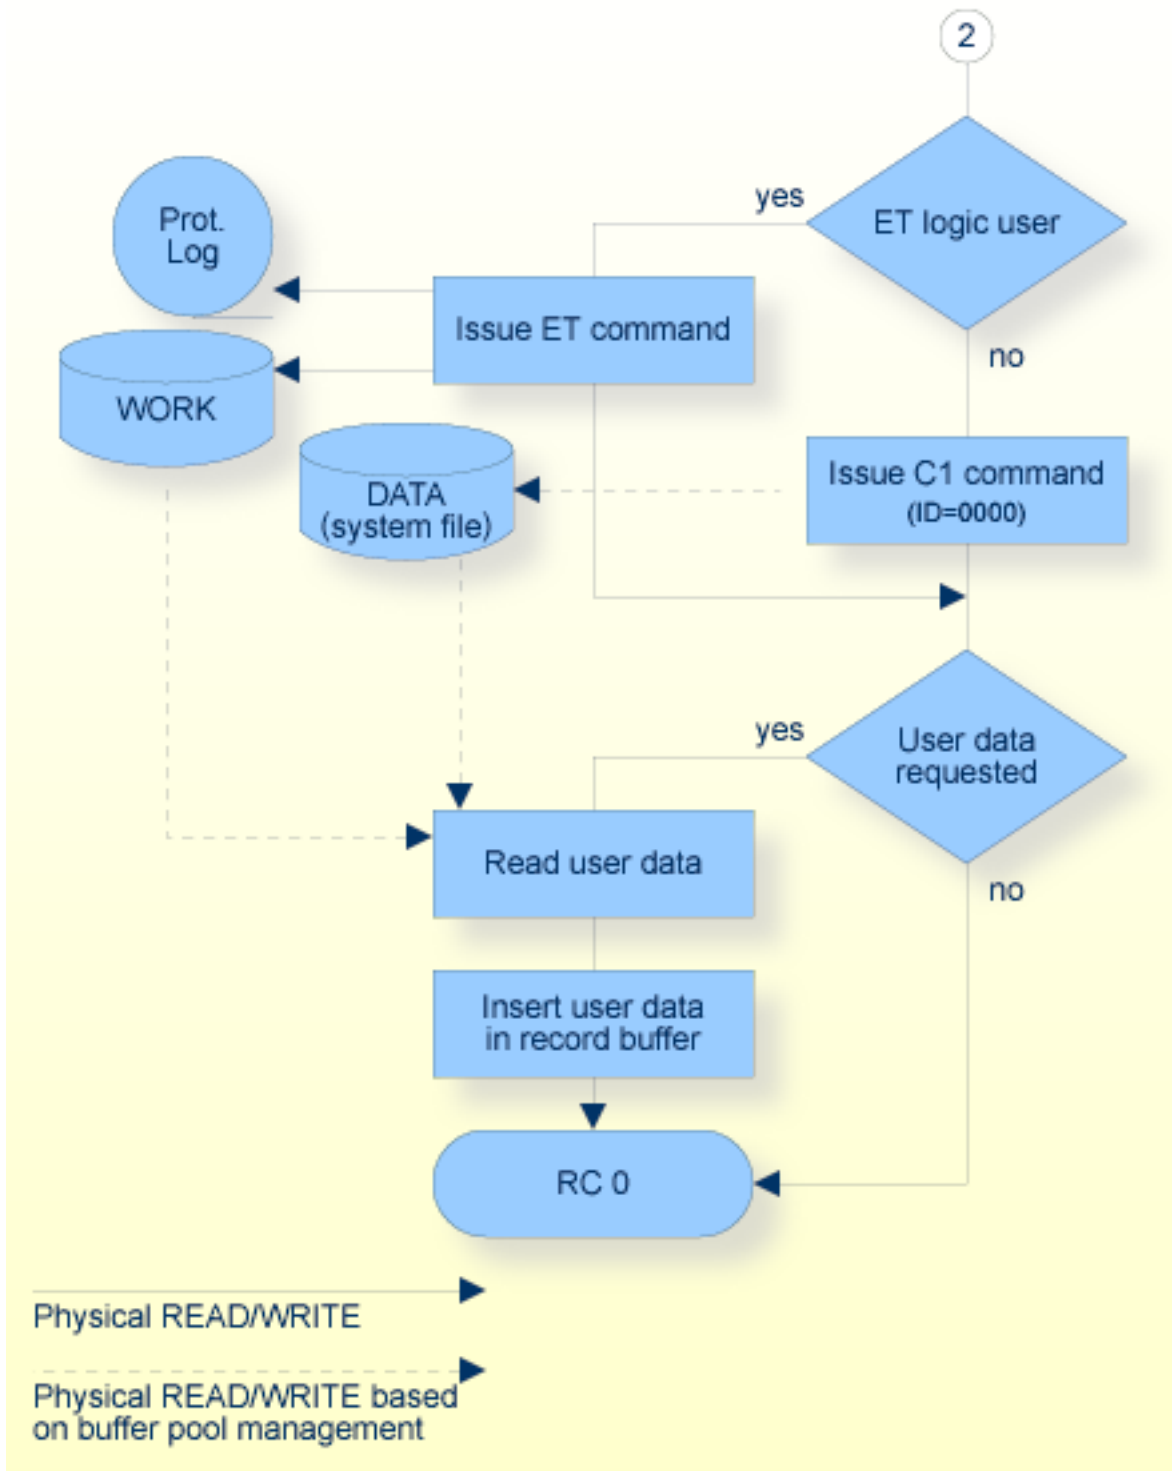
2

yes

ET logic user

Prot.
Log

Issue ET command

no

WORK

DATA
(system file)

Issue C1 command
(ID=0000)

yes

User data
requested

Read user data

no

Insert user data
in record buffer

RC 0

Physical READ/WRITE

Physical READ/WRITE based
on buffer pool management